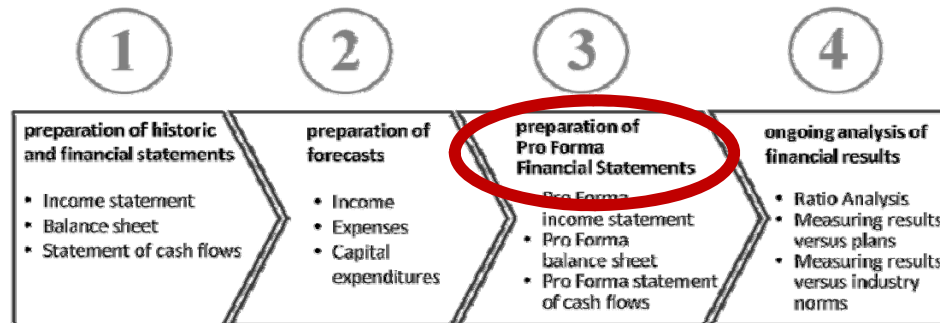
1

2

3

4

preparation of historic and financial statements

- Income statement
- Balance sheet
- Statement of cash flows

preparation of forecasts

- Income
- Expenses
- Capital expenditures

preparation of Pro Forma Financial Statements

- Pro Forma income statement
- Pro Forma balance sheet
- Pro Forma statement of cash flows

ongoing analysis of financial results

- Ratio Analysis
- Measuring results versus plans
- Measuring results versus industry norms